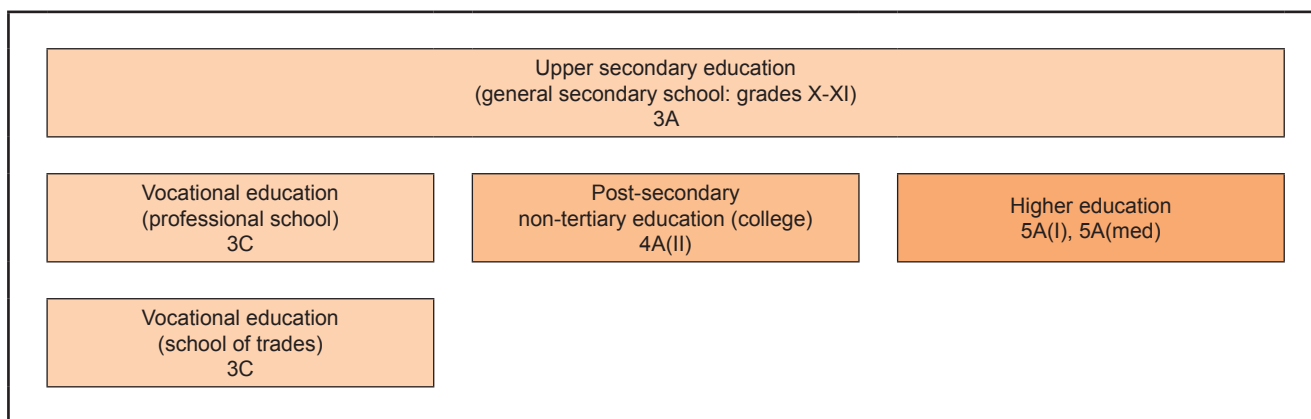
Upper secondary education
(general secondary school: grades X-XI)
3A

Vocational education
(professional school)
3C

Post-secondary
non-tertiary education (college)
4A(II)

Higher education
5A(I), 5A(med)

Vocational education
(school of trades)
3C